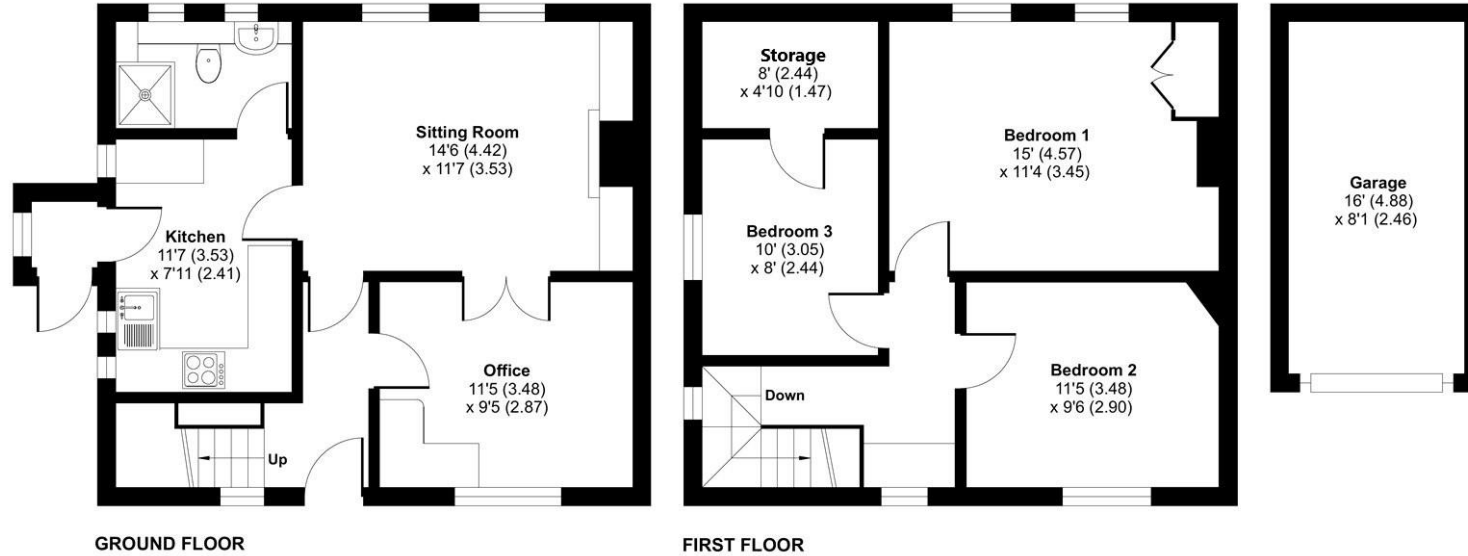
Sitting Room
14'6 (4.42)
x 11'7 (3.53)

Kitchen
11'7 (3.53)
x 7'11 (2.41)

Office
11'5 (3.48)
x 9'5 (2.87)

Up

GROUND FLOOR

Storage
8' (2.44)
x 4'10 (1.47)

Bedroom 1
15' (4.57)
x 11'4 (3.45)

Bedroom 3
10' (3.05)
x 8' (2.44)

Bedroom 2
11'5 (3.48)
x 9'6 (2.90)

Down

FIRST FLOOR

Garage
16' (4.88)
x 8'1 (2.46)